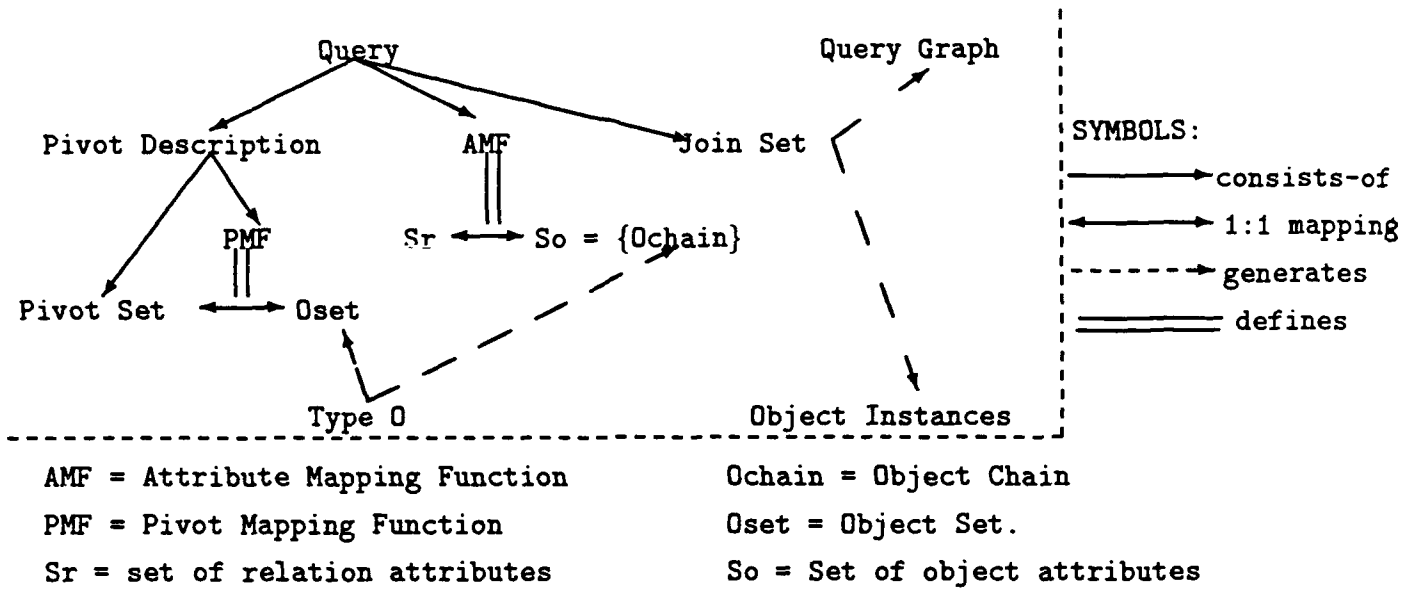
Query

Query Graph

Pivot Description

AMF

Join Set

SYMBOLS:

consists-of

PMF

Sr

So = {Ochain}

1:1 mapping

generates

Pivot Set

Oset

defines

Type O

Object Instances

AMF = Attribute Mapping Function

Ochain = Object Chain

PMF = Pivot Mapping Function

Oset = Object Set.

Sr = set of relation attributes

So = Set of object attributes